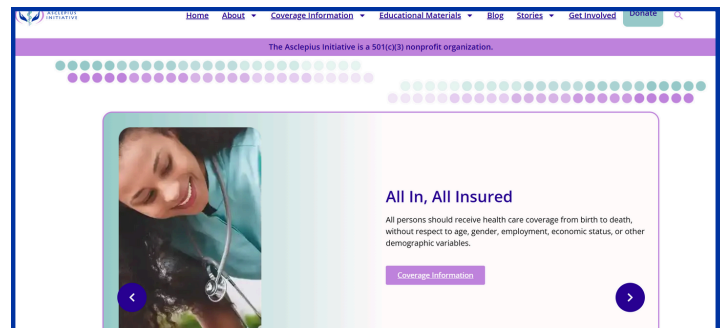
ASCLEPIUS INITIATIVE

Home About ▾ Coverage Information ▾ Educational Materials ▾ Blog Stories ▾ Get Involved Donate

The Asclepius Initiative is a 501(c)(3) nonprofit organization.

All In, All Insured

All persons should receive health care coverage from birth to death, without respect to age, gender, employment, economic status, or other demographic variables.

Coverage Information